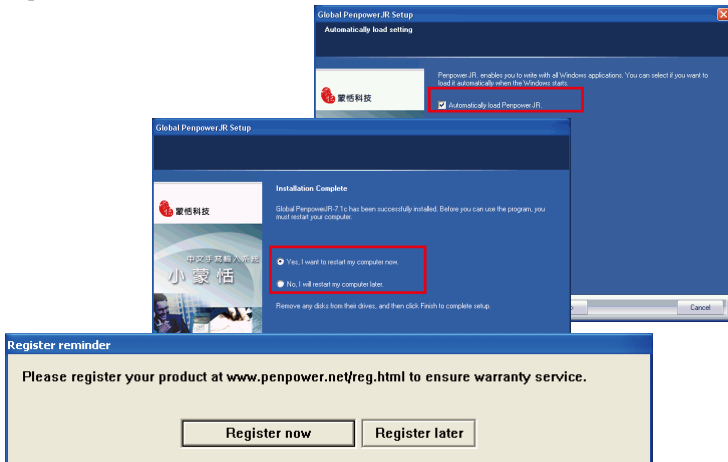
Global Penpower.JR Setup

Automatically load setting

蒙恬科技

Penpower.JR. enables you to write with all Windows applications. You can select if you want to load it automatically when the Windows starts.

Automatically load Penpower.JR.

Cancel

Global PenpowerJR Setup

蒙恬科技

中文手寫輸入系統

小蒙恬

Installation Complete

Global PenpowerJR-7.1c has been successfully installed. Before you can use the program, you must restart your computer.

Yes, I want to restart my computer now.

No, I will restart my computer later.

Remove any disks from their drives, and then click Finish to complete setup.

Register reminder

Please register your product at www.penpower.net/reg.html to ensure warranty service.

Register now

Register later